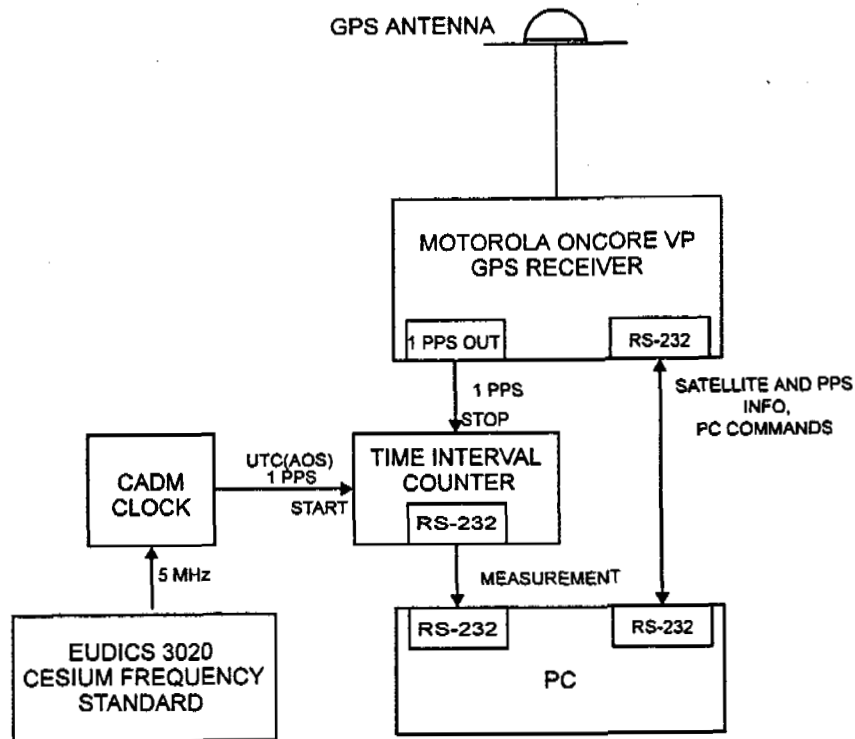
GPS ANTENNA

MOTOROLA ONCORE VP GPS RECEIVER

1 PPS OUT

RS-232

1 PPS

STOP

SATELLITE AND PPS INFO, PC COMMANDS

CADM CLOCK

UTC(AOS) 1 PPS

START

TIME INTERVAL COUNTER

RS-232

5 MHz

MEASUREMENT

EUDICS 3020 CESIUM FREQUENCY STANDARD

RS-232

RS-232

PC